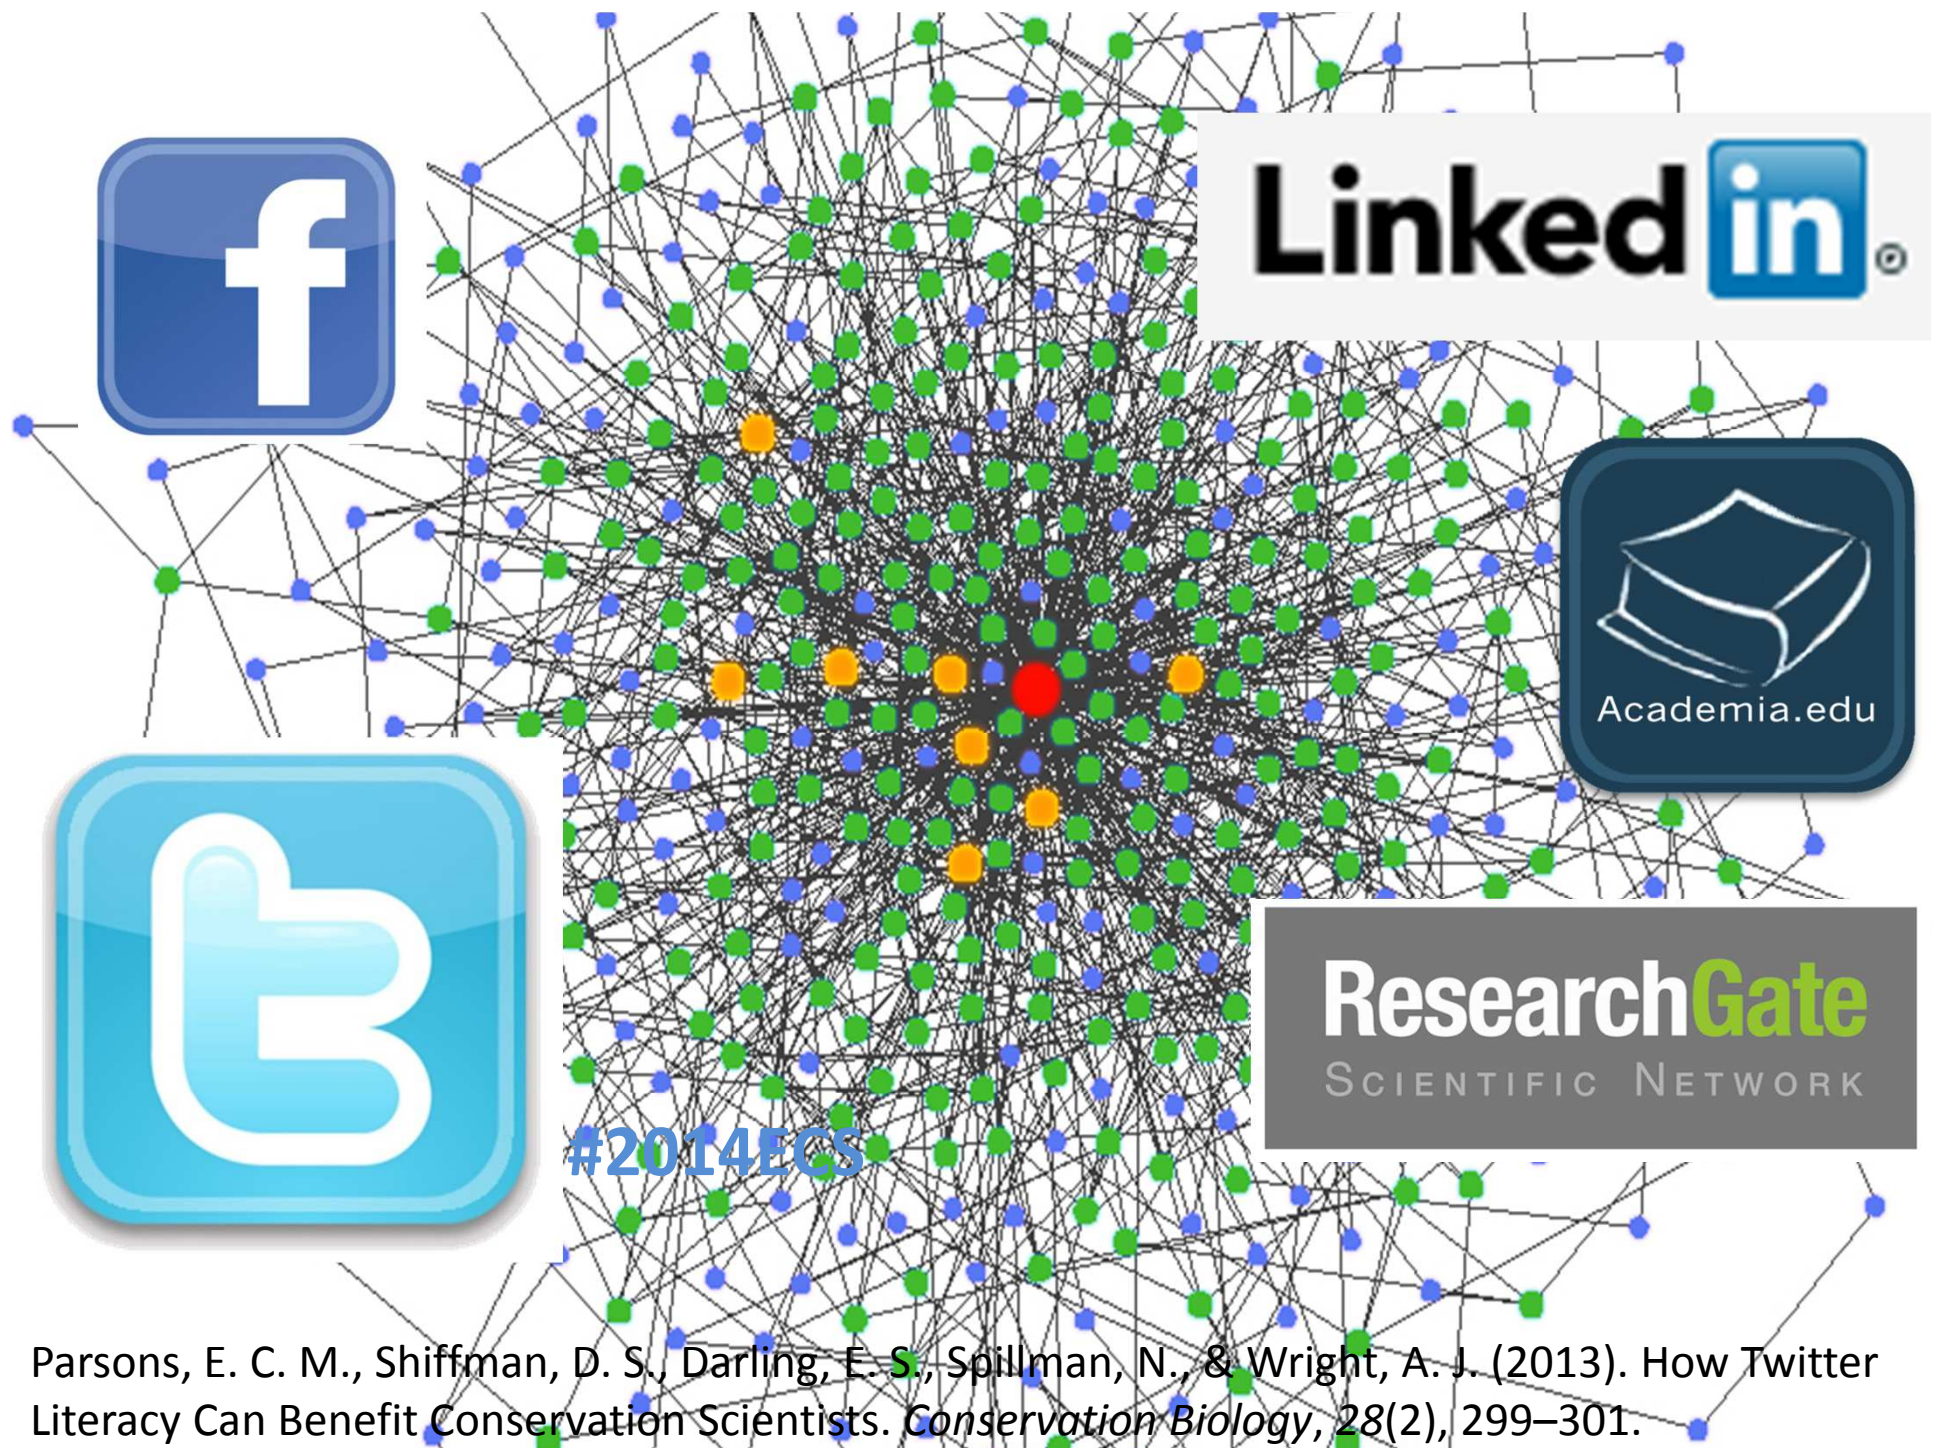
f

Linked in

Academia.edu

ResearchGate
SCIENTIFIC NETWORK

#2014ECS

Parsons, E. C. M., Shiffman, D. S., Darling, E. S., Spillman, N., & Wright, A. J. (2013). How Twitter Literacy Can Benefit Conservation Scientists. *Conservation Biology*, *28*(2), 299–301.